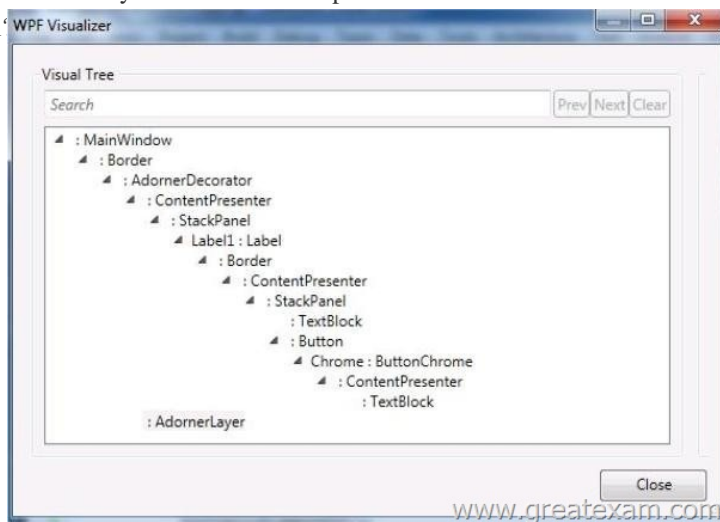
WPF Visualizer

Visual Tree

Search

Prev Next Clear

◢ : MainWindow
◢ : Border
◢ : AdornerDecorator
◢ : ContentPresenter
◢ : StackPanel
◢ Label1 : Label
◢ : Border
◢ : ContentPresenter
◢ : StackPanel
: TextBlock
◢ : Button
◢ Chrome : ButtonChrome
◢ : ContentPresenter
: TextBlock
: AdornerLayer

Close

www.greatexam.com